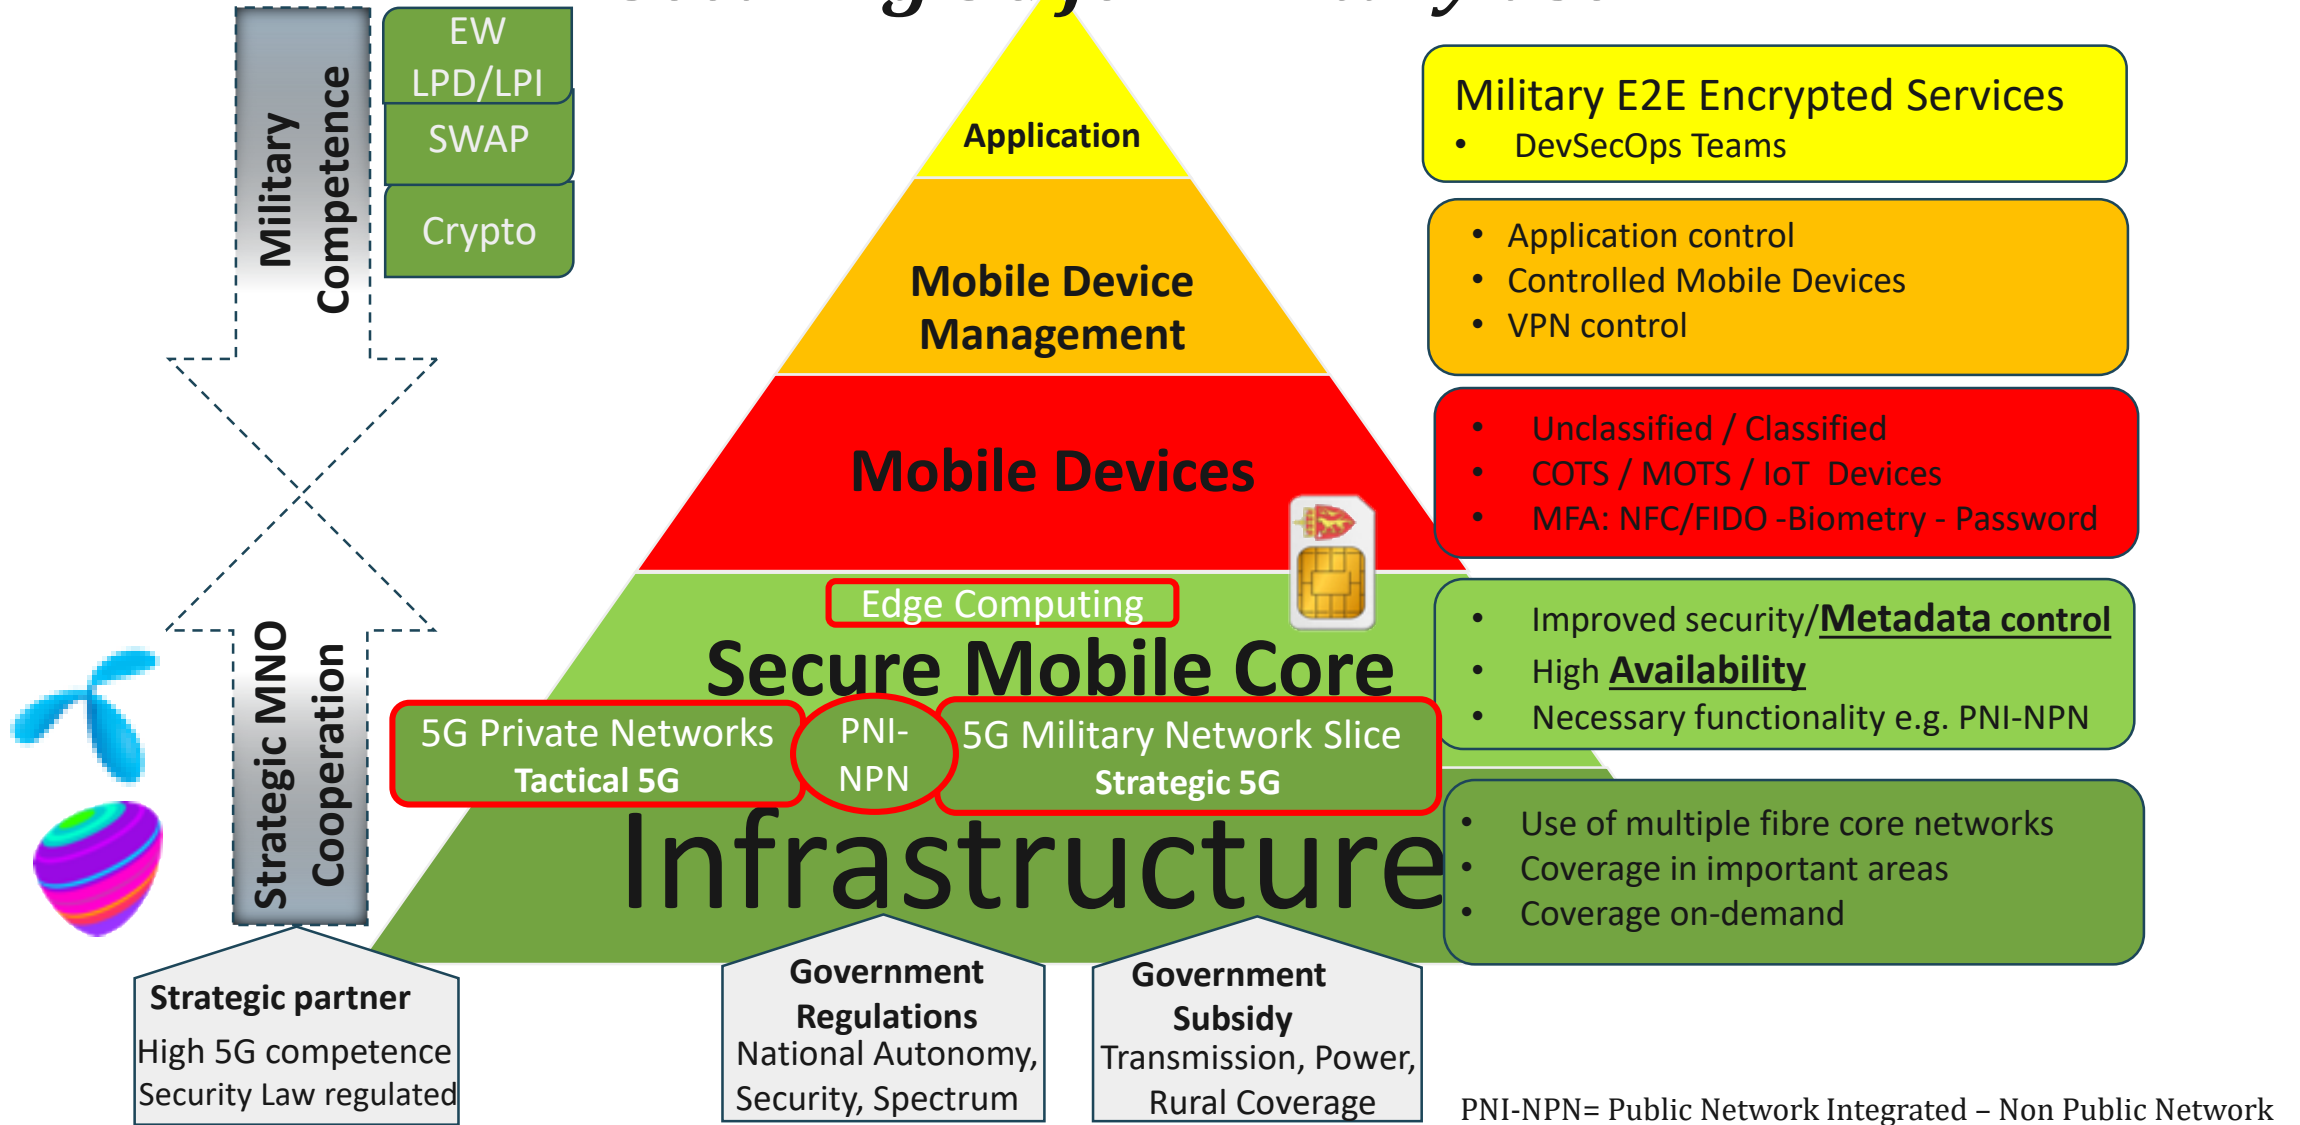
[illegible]

Military Competence

EW
LPD/LPI
SWAP
Crypto

Application

Mobile Device Management

Mobile Devices

Edge Computing

Secure Mobile Core

5G Private Networks
Tactical 5G

PNI-NPN

5G Military Network Slice
Strategic 5G

Infrastructure

Strategic MNO Cooperation

Military E2E Encrypted Services
• DevSecOps Teams

• Application control
• Controlled Mobile Devices
• VPN control

• Unclassified / Classified
• COTS / MOTS / IoT Devices
• MFA: NFC/FIDO -Biometry - Password

• Improved security/**Metadata control**
• High **Availability**
• Necessary functionality e.g. PNI-NPN

• Use of multiple fibre core networks
• Coverage in important areas
• Coverage on-demand

Strategic partner
High 5G competence
Security Law regulated

Government Regulations
National Autonomy, Security, Spectrum

Government Subsidy
Transmission, Power, Rural Coverage

PNI-NPN= Public Network Integrated – Non Public Network